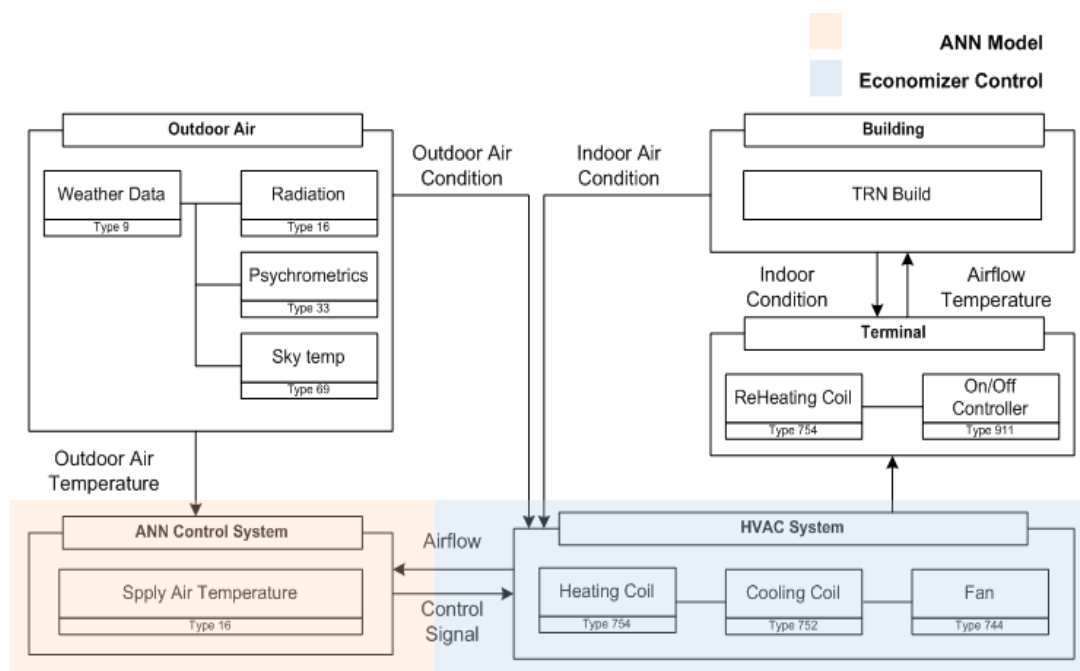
ANN Model

Economizer Control

Outdoor Air

Weather Data
Type 9

Radiation
Type 16

Psychrometrics
Type 33

Sky temp
Type 69

Outdoor Air Condition

Indoor Air Condition

Building

TRN Build

Indoor Condition

Airflow Temperature

Terminal

ReHeating Coil
Type 754

On/Off Controller
Type 911

Outdoor Air Temperature

ANN Control System

Spply Air Temperature
Type 16

Airflow

Control Signal

HVAC System

Heating Coil
Type 754

Cooling Coil
Type 752

Fan
Type 744